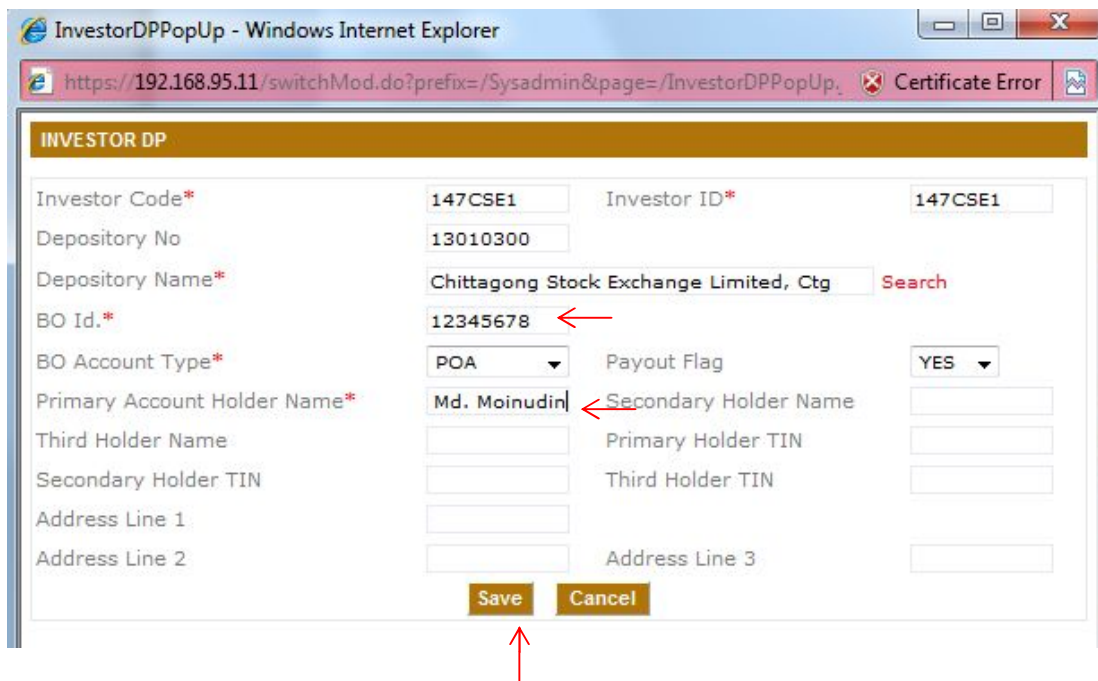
InvestorDPPopUp - Windows Internet Explorer

https://192.168.95.11/switchMod.do?prefix=/Sysadmin&page=/InvestorDPPopUp. Certificate Error

INVESTOR DP

Investor Code* 147CSE1 Investor ID* 147CSE1

Depository No 13010300

Depository Name* Chittagong Stock Exchange Limited, Ctg Search

BO Id.* 12345678

BO Account Type* POA Payout Flag YES

Primary Account Holder Name* Md. Moinudin Secondary Holder Name

Third Holder Name Primary Holder TIN

Secondary Holder TIN Third Holder TIN

Address Line 1

Address Line 2 Address Line 3

Save Cancel